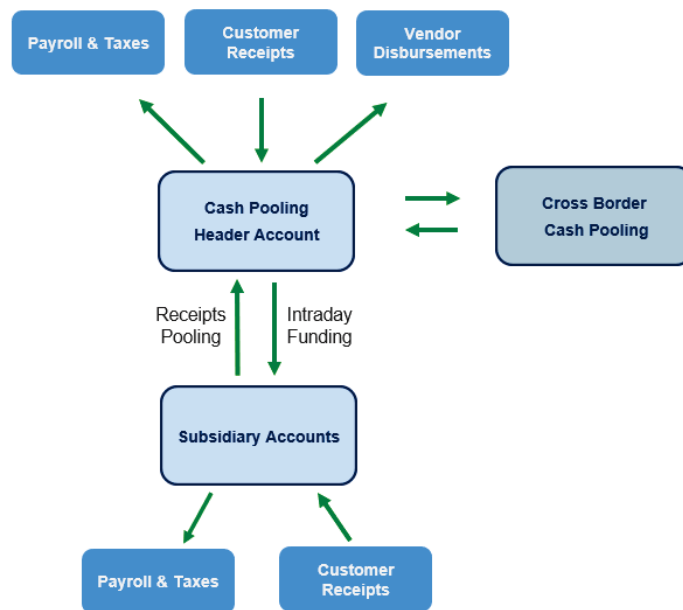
Payroll & Taxes

Customer Receipts

Vendor Disbursements

Cash Pooling Header Account

Cross Border Cash Pooling

Receipts Pooling

Intraday Funding

Subsidiary Accounts

Payroll & Taxes

Customer Receipts